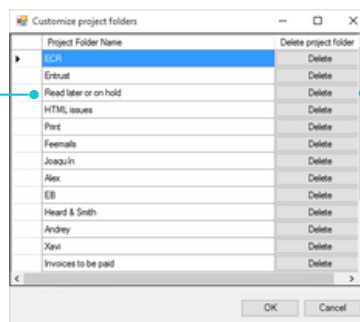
Customize project folders

| | Project Folder Name | Delete project folder |
|---|---|---|
| ▸ | ECR | Delete |
| | Entrust | Delete |
| | Read later or on hold | Delete |
| | HTML issues | Delete |
| | Print | Delete |
| | Feemails | Delete |
| | Joaquín | Delete |
| | Alex | Delete |
| | EB | Delete |
| | Heard & Smith | Delete |
| | Andrey | Delete |
| | Xavi | Delete |
| | Invoices to be paid | Delete |

OK Cancel